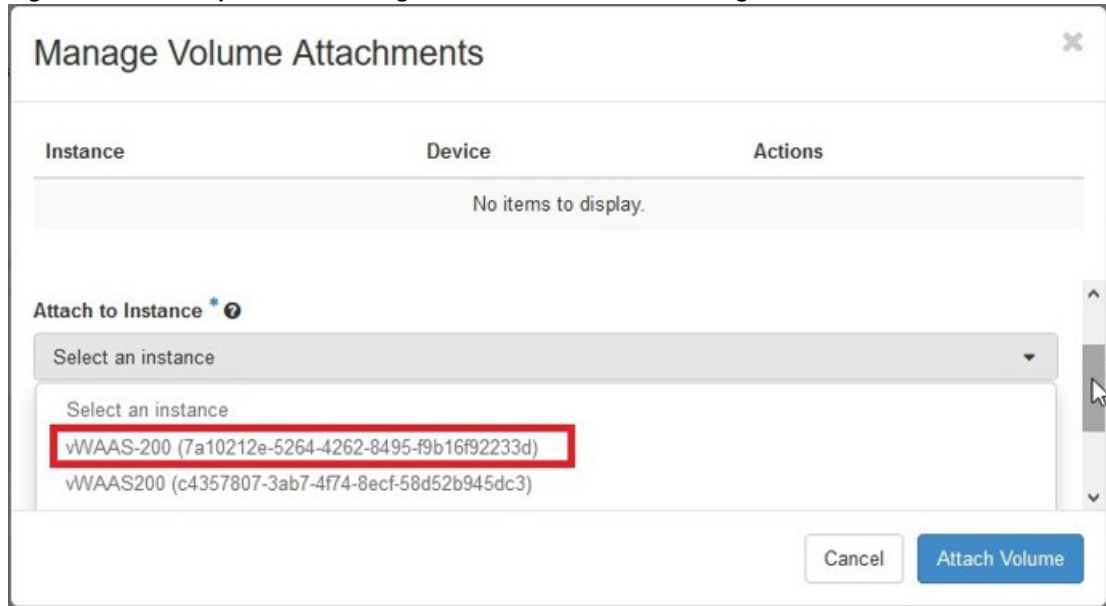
Manage Volume Attachments

×

| Instance | Device | Actions |
|---|---|---|
| No items to display. | | |

Attach to Instance * ?

Select an instance

Select an instance
vWAAS-200 (7a10212e-5264-4262-8495-f9b16f92233d)
vWAAS200 (c4357807-3ab7-4f74-8ecf-58d52b945dc3)

Cancel
Attach Volume